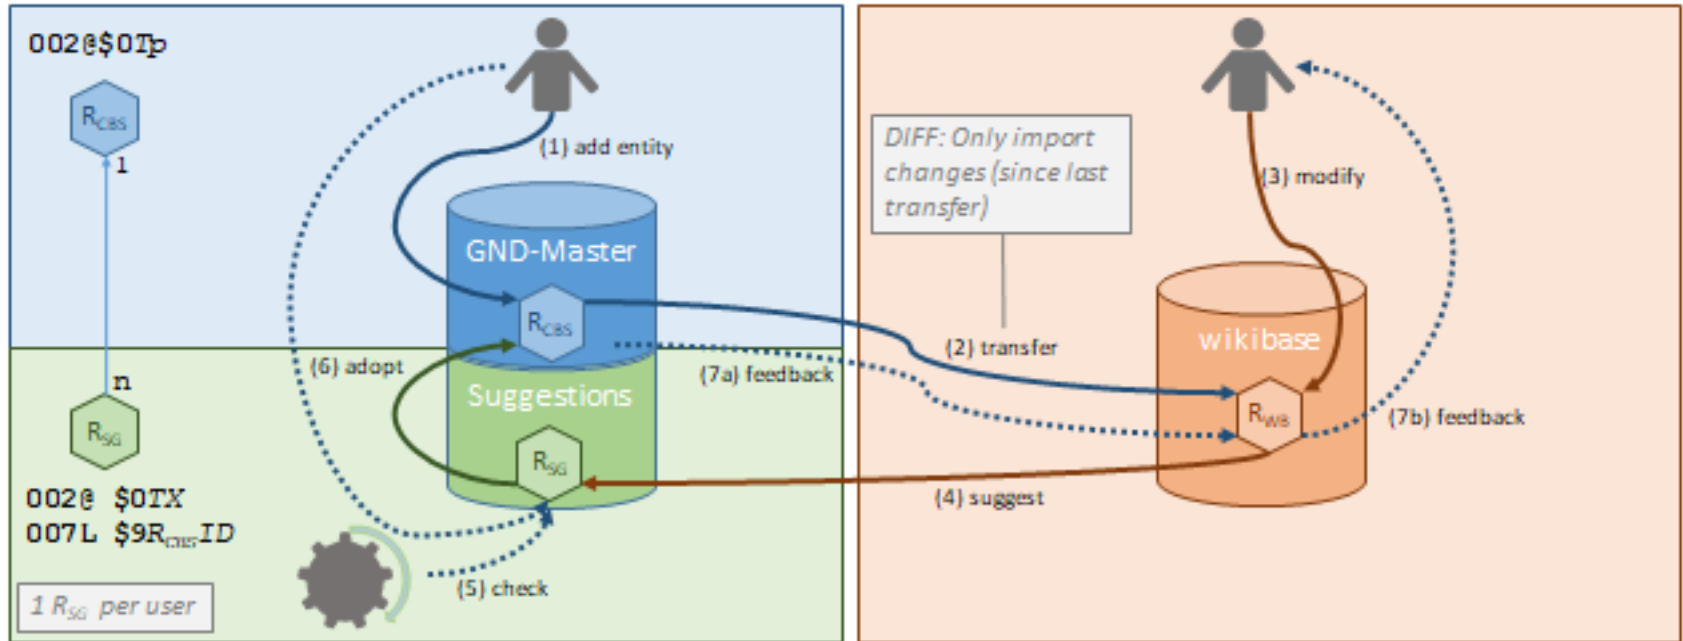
002@$0Tp

$R_{CBS}$

1

n

$R_{SG}$

002@ $0TX
007L $9$R_{CBS}$ID

1 $R_{SG}$ per user

(1) add entity

GND-Master

$R_{CBS}$

(6) adopt

Suggestions

$R_{SG}$

(5) check

(7a) feedback

DIFF: Only import changes (since last transfer)

(2) transfer

(3) modify

wikibase

$R_{WB}$

(7b) feedback

(4) suggest